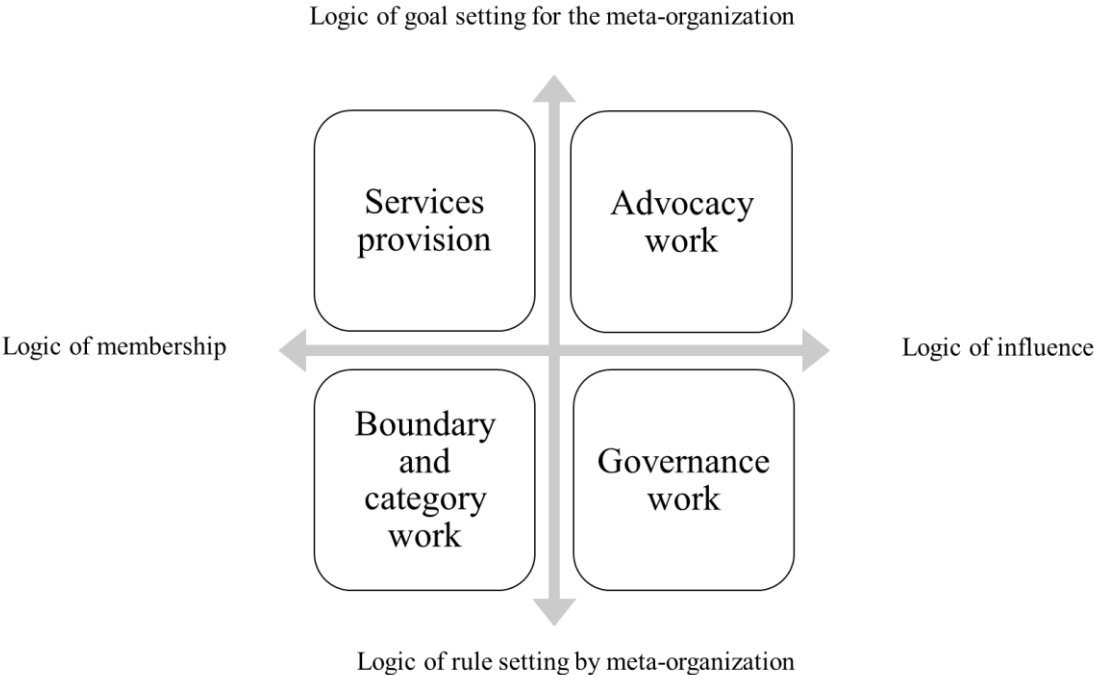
Logic of goal setting for the meta-organization

Services provision

Advocacy work

Logic of membership

Logic of influence

Boundary and category work

Governance work

Logic of rule setting by meta-organization